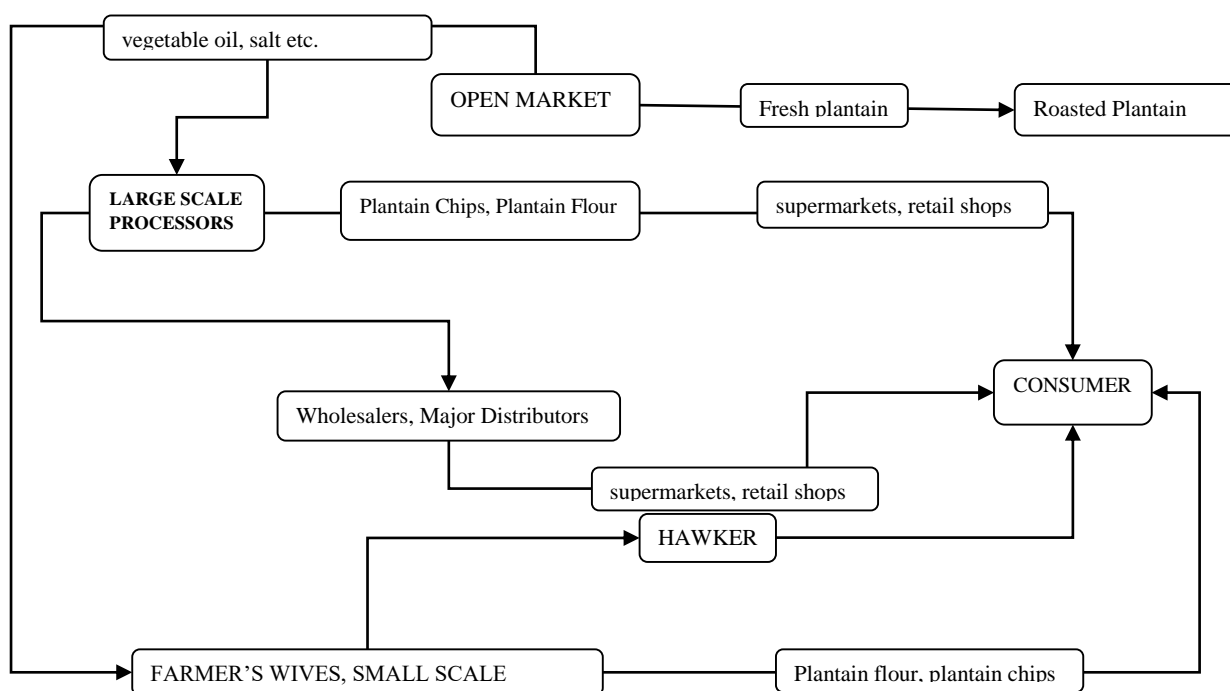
vegetable oil, salt etc.

OPEN MARKET

Fresh plantain

Roasted Plantain

LARGE SCALE PROCESSORS

Plantain Chips, Plantain Flour

supermarkets, retail shops

CONSUMER

Wholesalers, Major Distributors

supermarkets, retail shops

HAWKER

FARMER'S WIVES, SMALL SCALE

Plantain flour, plantain chips